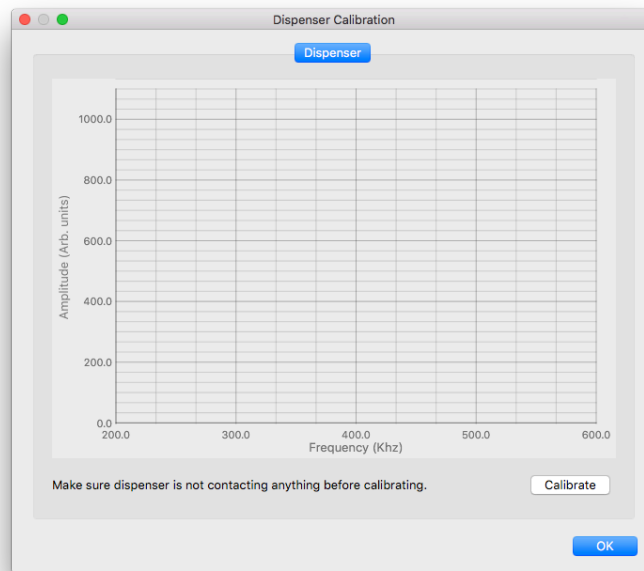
Dispenser Calibration

Dispenser

Amplitude (Arb. units)

1000.0

800.0

600.0

400.0

200.0

0.0

200.0 300.0 400.0 500.0 600.0

Frequency (Khz)

Make sure dispenser is not contacting anything before calibrating.

Calibrate

OK